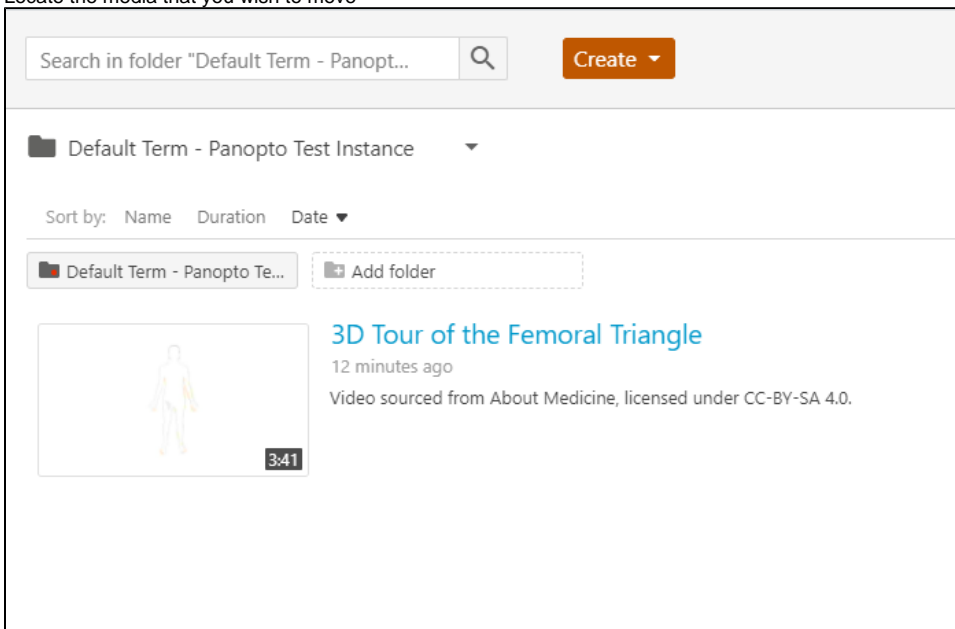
Locate the media that you wish to move

Search in folder "Default Term - Panopt...

Create

Default Term - Panopto Test Instance

Sort by: Name Duration Date

Default Term - Panopto Te...

Add folder

3D Tour of the Femoral Triangle

12 minutes ago

Video sourced from About Medicine, licensed under CC-BY-SA 4.0.

3:41